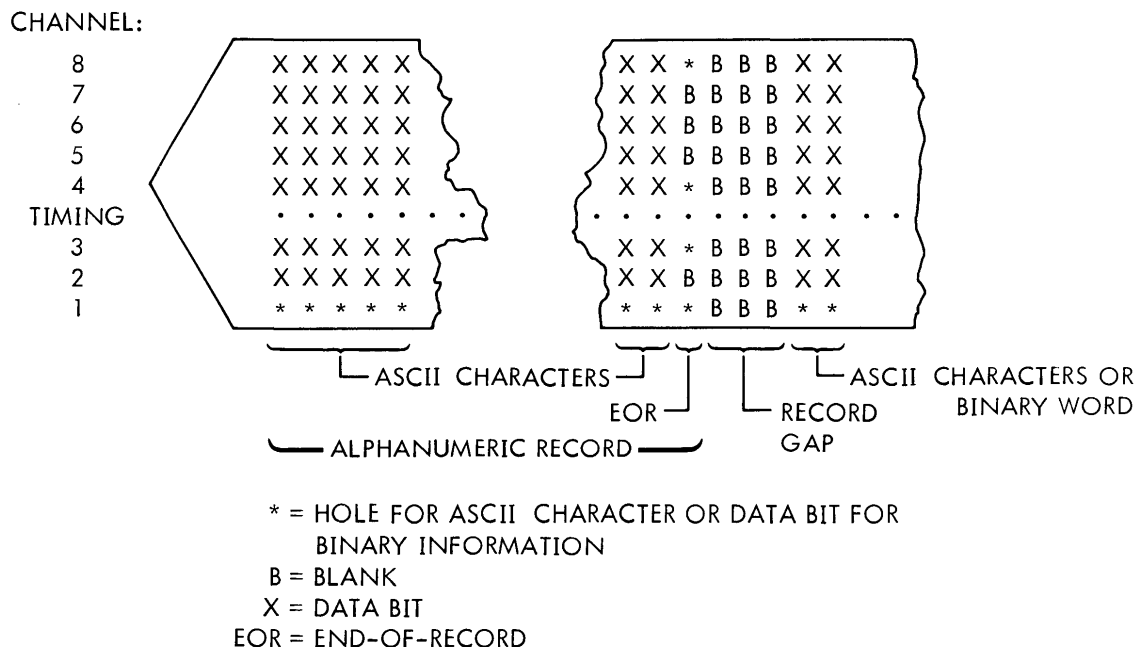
CHANNEL:

8
7
6
5
4
TIMING
3
2
1

X X X X X
X X X X X
X X X X X
X X X X X
X X X X X
. . . . . . . .
X X X X X
X X X X X
* * * * *

X X * B B B X X
X X B B B B X X
X X B B B B X X
X X B B B B X X
X X * B B B X X
. . . . . . . . . . . .
X X * B B B X X
X X B B B B X X
* * * B B B * *

ASCII CHARACTERS

EOR

RECORD GAP

ASCII CHARACTERS OR BINARY WORD

ALPHANUMERIC RECORD

* = HOLE FOR ASCII CHARACTER OR DATA BIT FOR BINARY INFORMATION
B = BLANK
X = DATA BIT
EOR = END-OF-RECORD